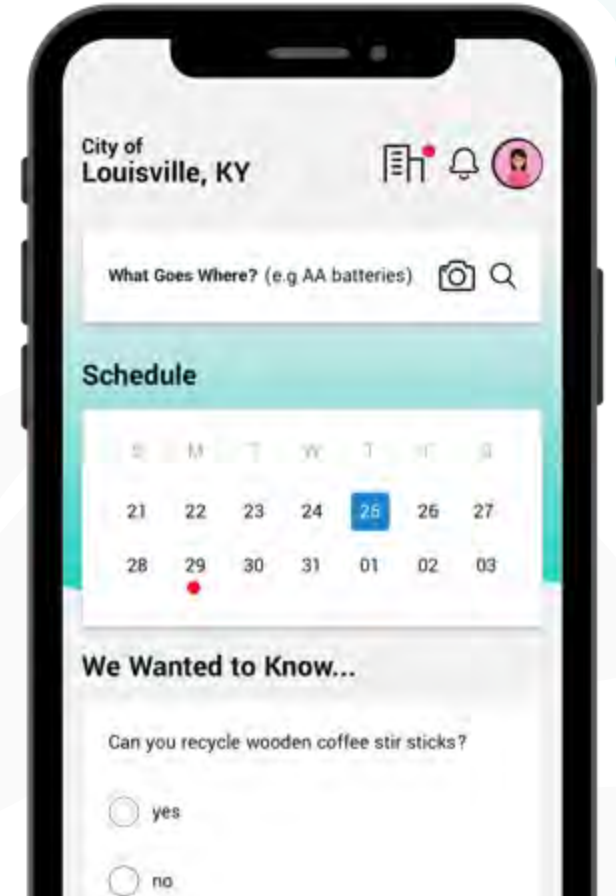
City of
Louisville, KY

What Goes Where? (e.g AA batteries)

Schedule

| S | M | T | W | T | F | S |
|---|---|---|---|---|---|---|
| 21 | 22 | 23 | 24 | 25 | 26 | 27 |
| 28 | 29 | 30 | 31 | 01 | 02 | 03 |

We Wanted to Know...

Can you recycle wooden coffee stir sticks?

yes

no